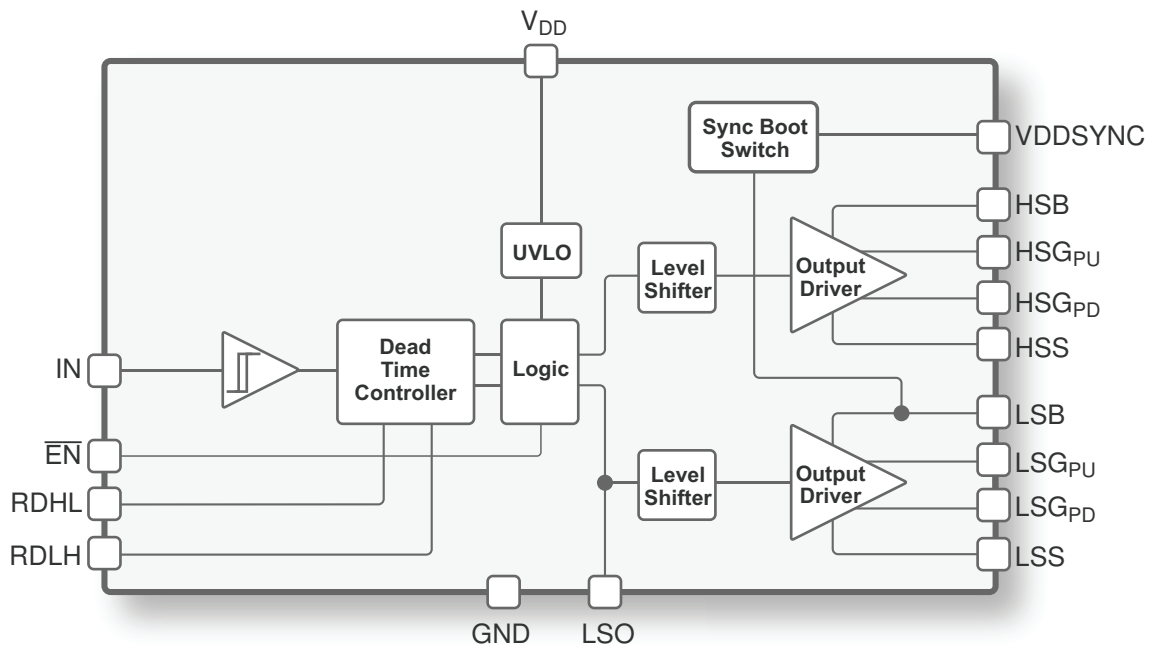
$V_{DD}$

Sync Boot Switch

VDDSYNC

HSB

UVLO

Level Shifter

Output Driver

$HSG_{PU}$

$HSG_{PD}$

HSS

IN

Dead Time Controller

Logic

LSB

Level Shifter

Output Driver

$LSG_{PU}$

$LSG_{PD}$

LSS

$\overline{EN}$

RDHL

RDLH

GND

LSO